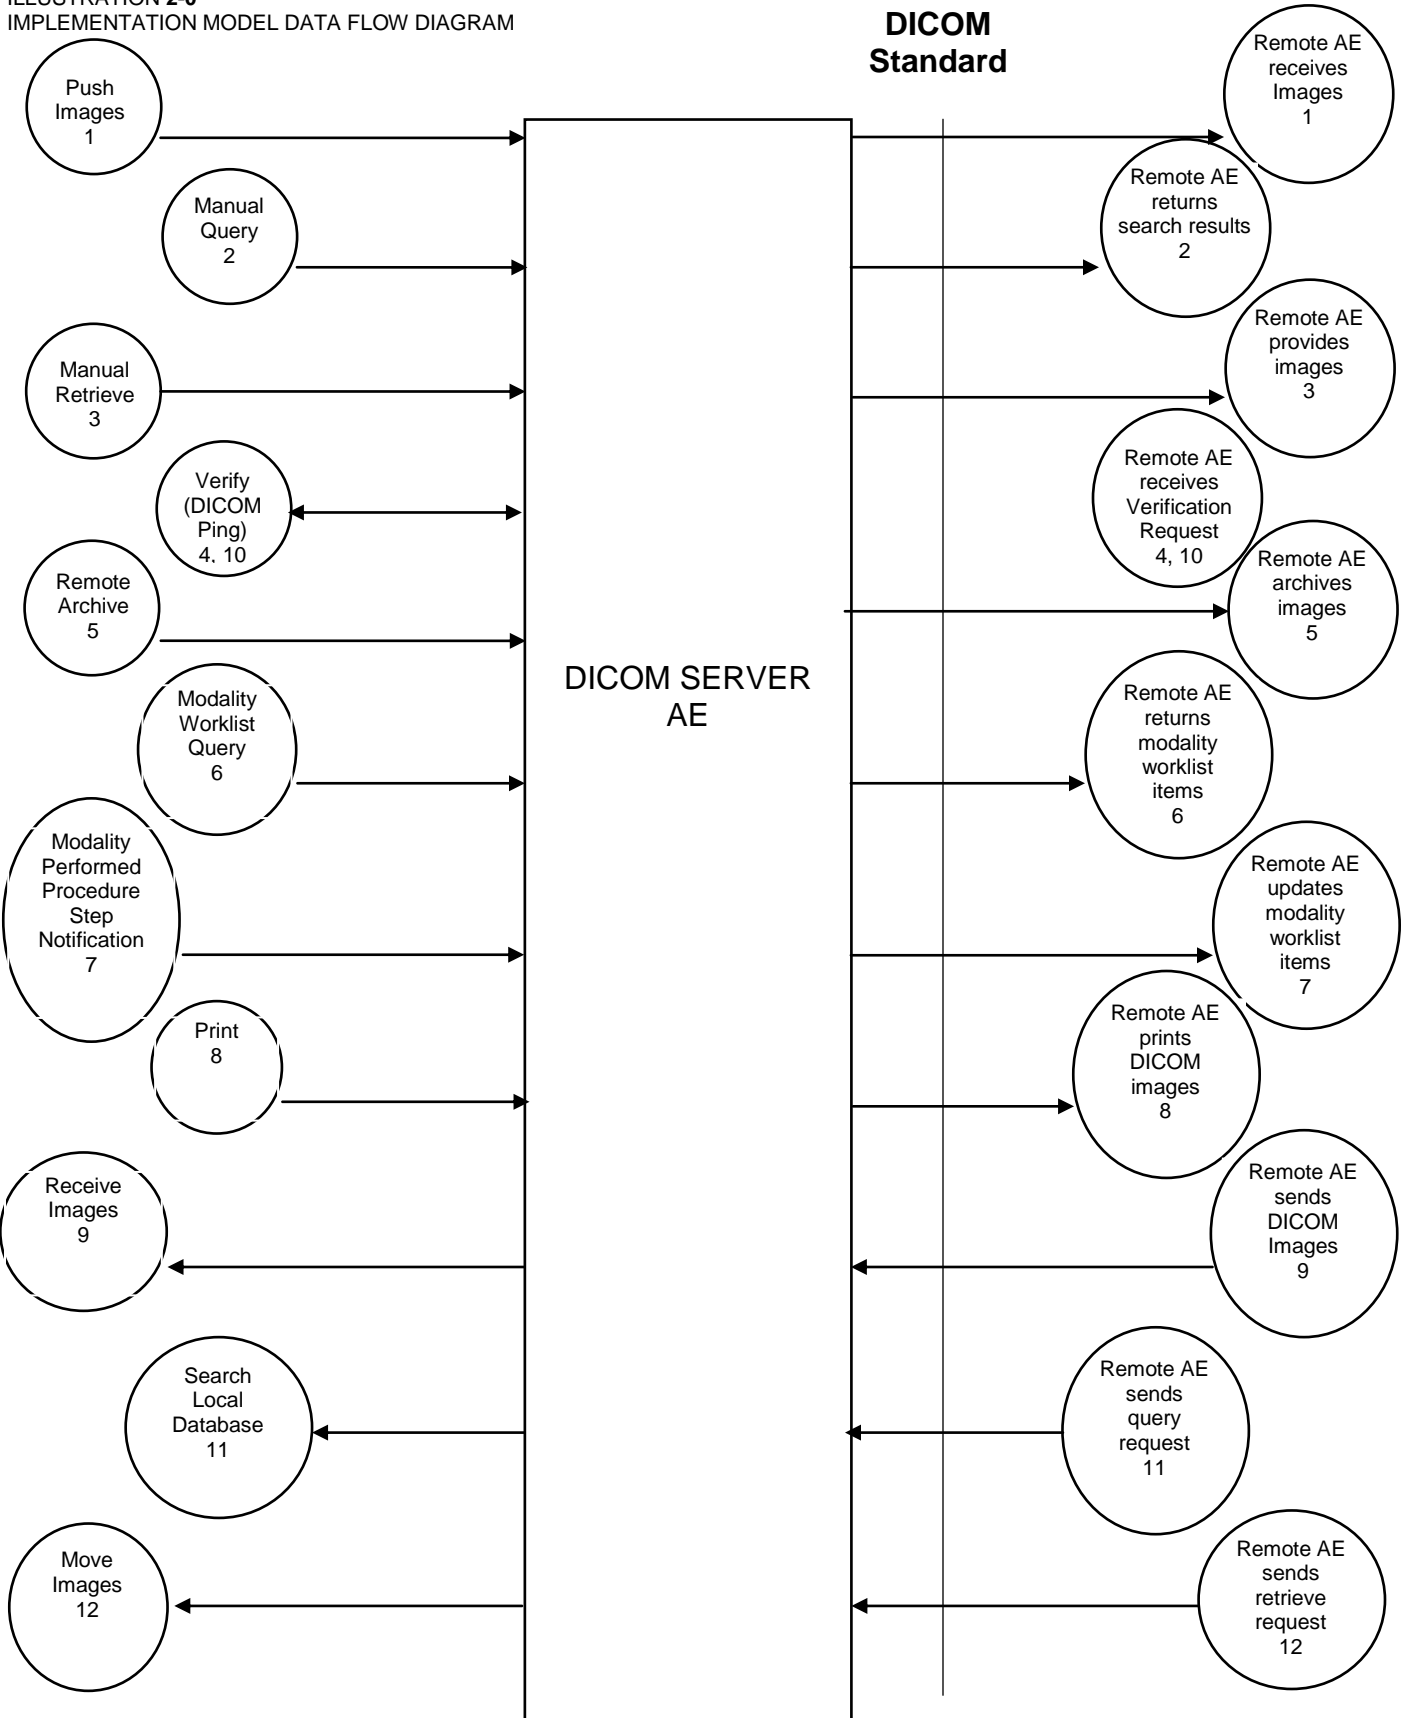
ILLUSTRATION 2-0
IMPLEMENTATION MODEL DATA FLOW DIAGRAM

DICOM Standard

Push Images 1

Manual Query 2

Manual Retrieve 3

Verify (DICOM Ping) 4, 10

Remote Archive 5

Modality Worklist Query 6

Modality Performed Procedure Step Notification 7

Print 8

Receive Images 9

Search Local Database 11

Move Images 12

DICOM SERVER AE

Remote AE receives Images 1

Remote AE returns search results 2

Remote AE provides images 3

Remote AE receives Verification Request 4, 10

Remote AE archives images 5

Remote AE returns modality worklist items 6

Remote AE updates modality worklist items 7

Remote AE prints DICOM images 8

Remote AE sends DICOM Images 9

Remote AE sends query request 11

Remote AE sends retrieve request 12